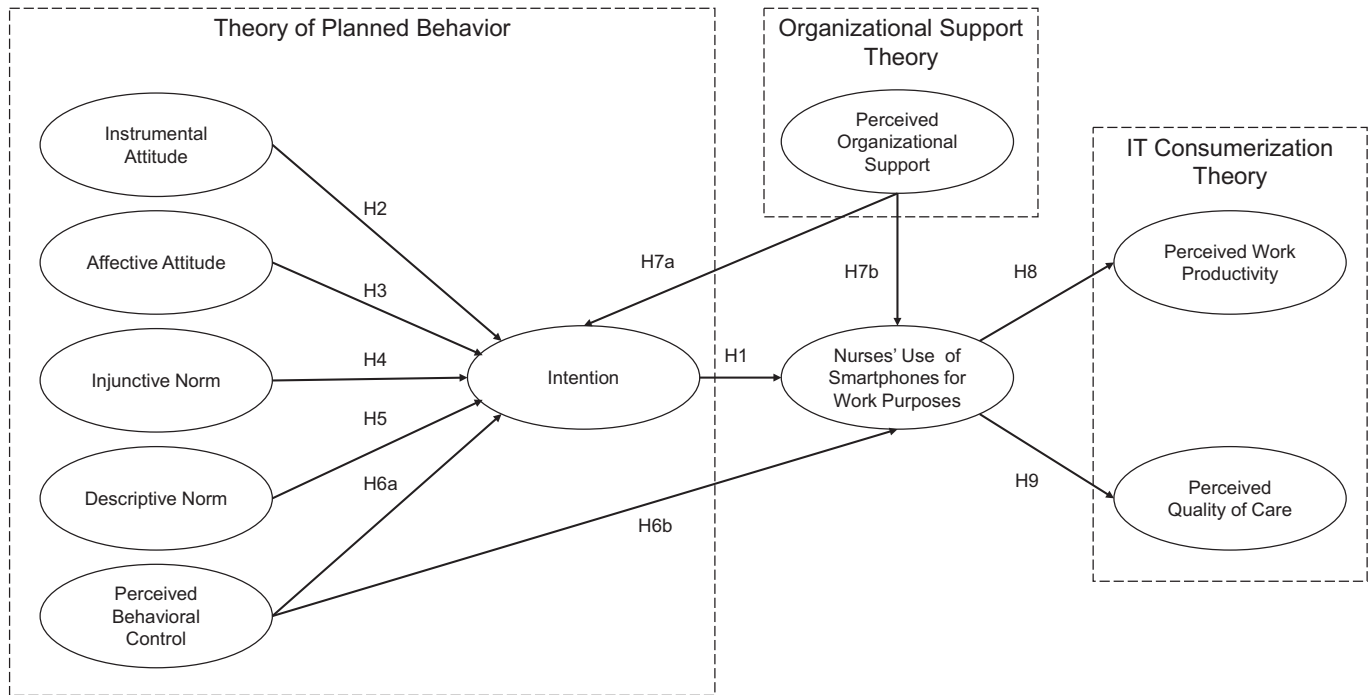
Theory of Planned Behavior

Organizational Support Theory

IT Consumerization Theory

Instrumental Attitude

Affective Attitude

Injunctive Norm

Descriptive Norm

Perceived Behavioral Control

Perceived Organizational Support

H2

H3

H4

H5

H6a

H7a

H7b

Intention

H1

Nurses' Use of Smartphones for Work Purposes

H6b

H8

Perceived Work Productivity

H9

Perceived Quality of Care